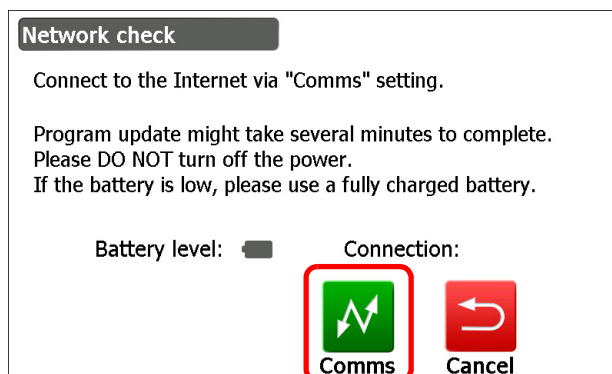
Network check

Connect to the Internet via "Comms" setting.

Program update might take several minutes to complete.
Please DO NOT turn off the power.
If the battery is low, please use a fully charged battery.

Battery level: Connection:

Comms Cancel